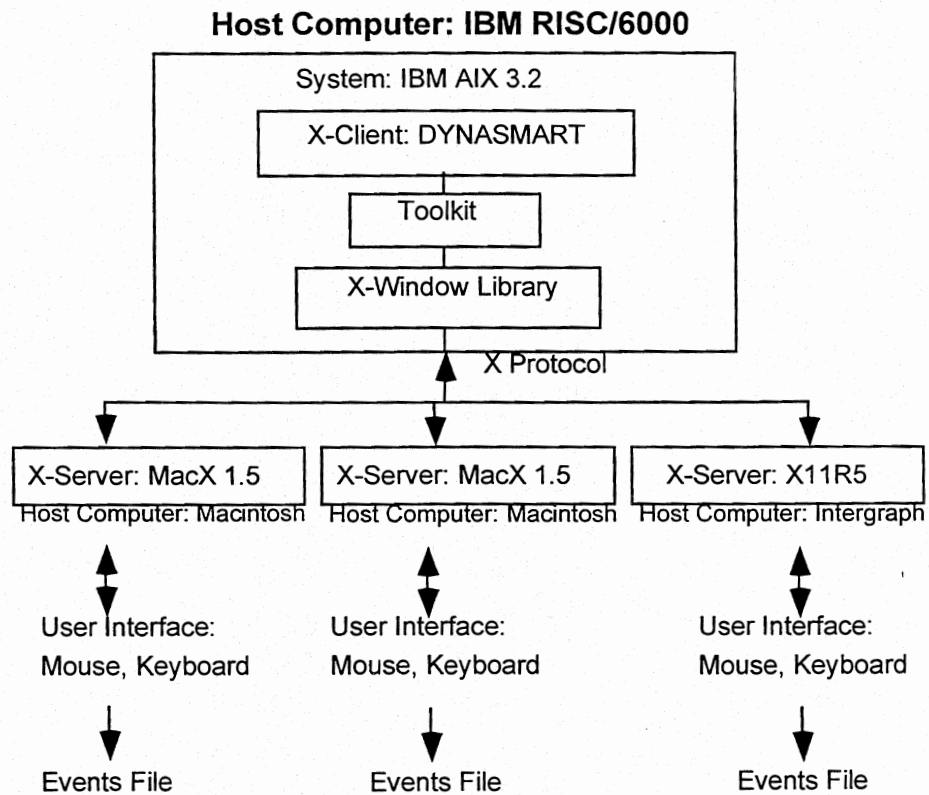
Host Computer: IBM RISC/6000

System: IBM AIX 3.2

X-Client: DYNASMART

Toolkit

X-Window Library

X Protocol

X-Server: MacX 1.5
Host Computer: Macintosh

X-Server: MacX 1.5
Host Computer: Macintosh

X-Server: X11R5
Host Computer: Intergraph

User Interface:
Mouse, Keyboard

User Interface:
Mouse, Keyboard

User Interface:
Mouse, Keyboard

Events File

Events File

Events File